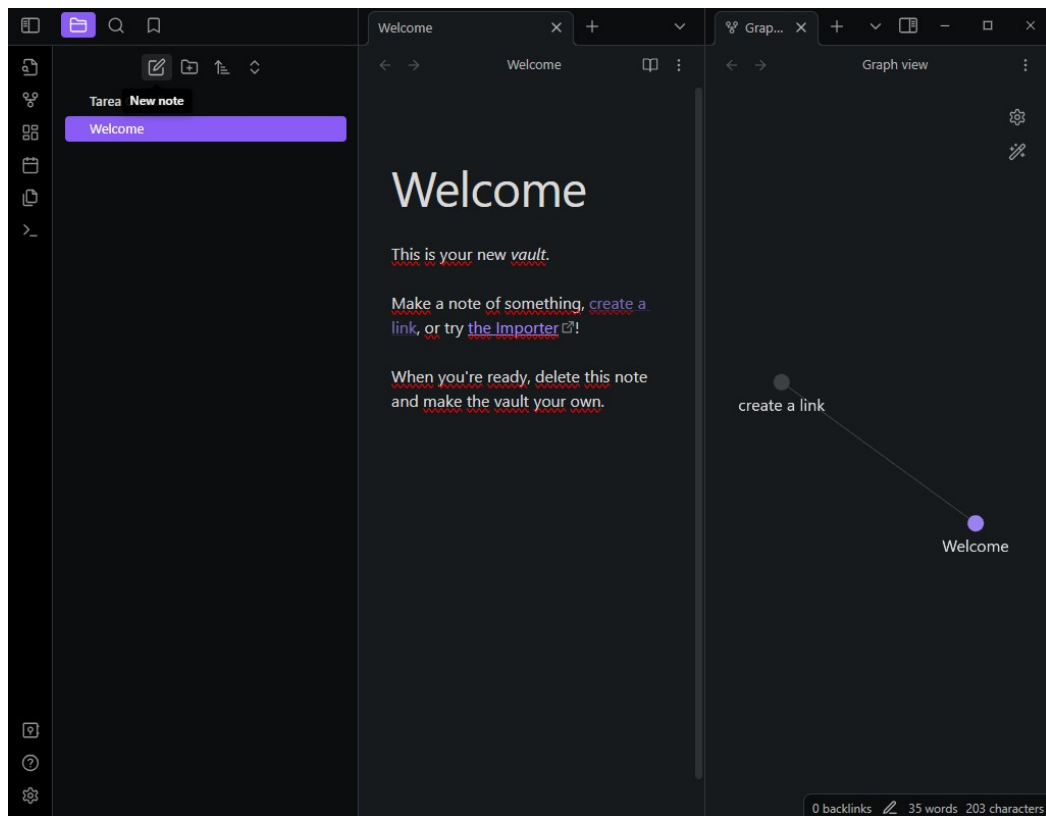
Welcome

Grap...

Welcome

Graph view

New note

Tarea

Welcome

Welcome

This is your new *vault*.

Make a note of something, create a link, or try the Importer!

When you're ready, delete this note and make the vault your own.

create a link

Welcome

0 backlinks 35 words 203 characters